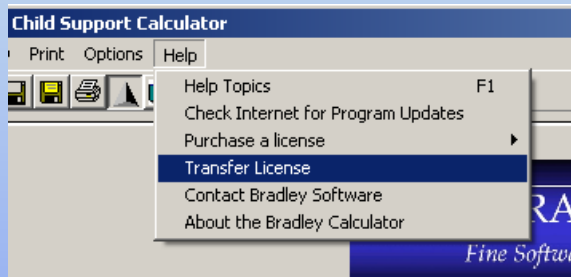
Child Support Calculator

Print Options Help

Help Topics F1
Check Internet for Program Updates
Purchase a license
Transfer License
Contact Bradley Software
About the Bradley Calculator

RA
Fine Softw